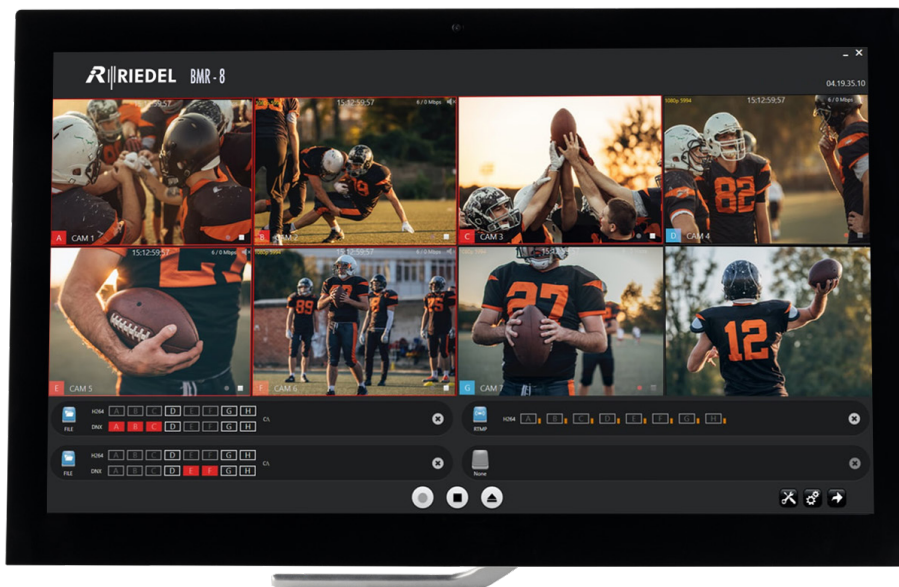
RIEDEL BMR-8

04.19.35.10

15:12:57 6 / 0 Mbps

15:12:57

1080p 5994 15:12:57 6 / 0 Mbps

A CAM 1

B CAM 2

C CAM 3

D CAM 4

15:12:57 6 / 0 Mbps

E CAM 5

F CAM 6

G CAM 7

FILE H264 A B C D E F G H
DNX A B C D E F G H

RTMP H264 A B C D E F G H

FILE H264 A B C D E F G H
DNX A B C D E F G H

None